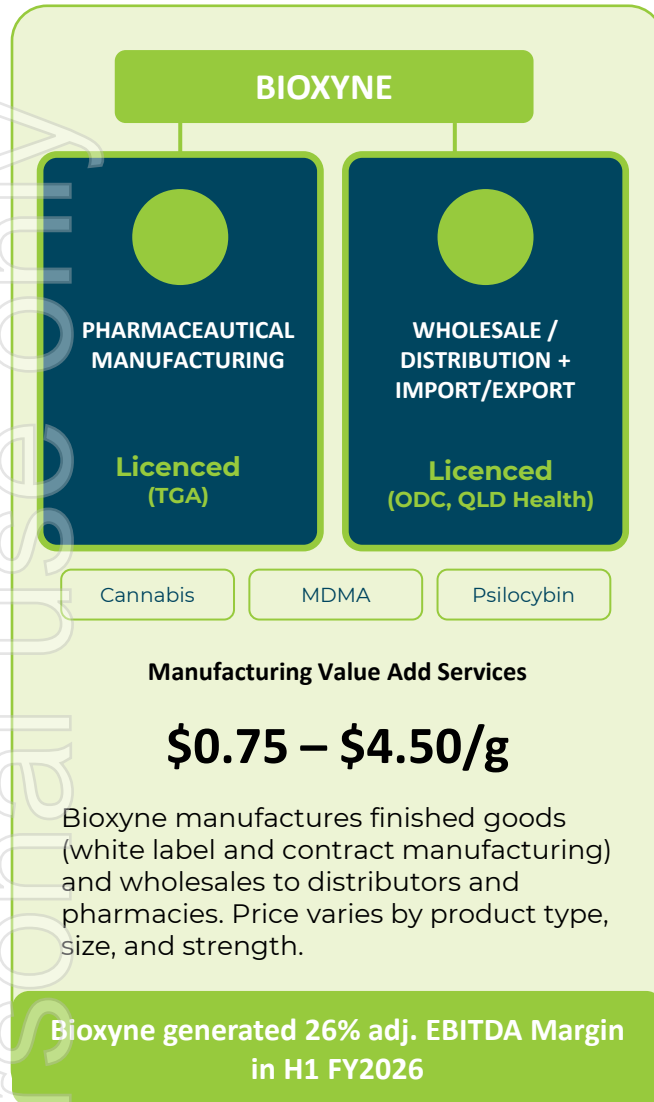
BIOXYNE

PHARMACEAUTICAL MANUFACTURING

Licenced
(TGA)

WHOLESALE / DISTRIBUTION + IMPORT/EXPORT

Licenced
(ODC, QLD Health)

Cannabis

MDMA

Psilocybin

Manufacturing Value Add Services

$0.75 – $4.50/g

Bioxyne manufactures finished goods (white label and contract manufacturing) and wholesales to distributors and pharmacies. Price varies by product type, size, and strength.

Bioxyne generated 26% adj. EBITDA Margin in H1 FY2026

For personal use only